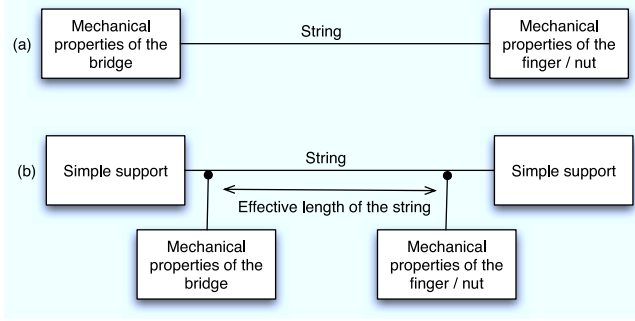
(a)

Mechanical properties of the bridge

String

Mechanical properties of the finger / nut

(b)

Simple support

String

Simple support

Effective length of the string

Mechanical properties of the bridge

Mechanical properties of the finger / nut